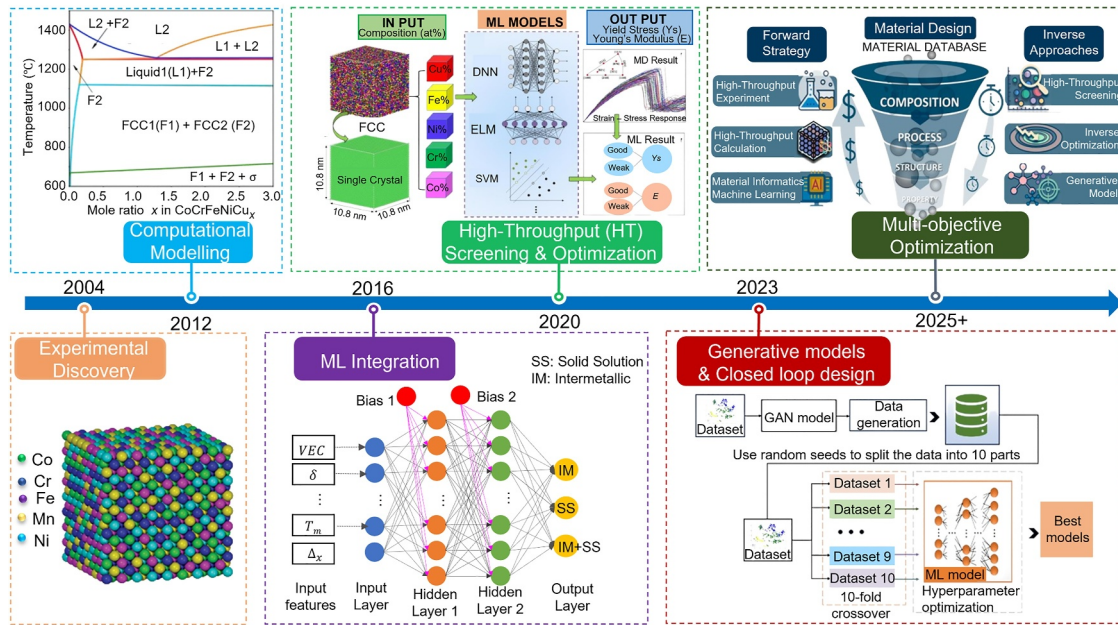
1400
1200
1000
800
600
Temperature (°C)
L2 +F2
L2
L1 + L2
Liquid1(L1)+F2
F2
FCC1(F1) + FCC2 (F2)
F1 + F2 + σ
0.0 0.5 1.0 1.5 2.0 2.5 3.0
Mole ratio $x$ in CoCrFeNiCu$_x$

Computational Modelling

IN PUT
Composition (at%)
FCC
Single Crystal
10.8 nm
10.8 nm
10.8 nm
Cu%
Fe%
Ni%
Cr%
Co%

ML MODELS
DNN
ELM
SVM

OUT PUT
Yield Stress (Ys)
Young's Modulus (E)
MD Result
Strain - Stress Response
ML Result
Good
Weak
Ys
Good
Weak
E

High-Throughput (HT) Screening & Optimization

Forward Strategy
Material Design
MATERIAL DATABASE
Inverse Approaches
High-Throughput Experiment
High-Throughput Calculation
Material Informatics Machine Learning
COMPOSITION
PROCESS
STRUCTURE
High-Throughput Screening
Inverse Optimization
Generative Model
Multi-objective Optimization

2004
2012
2016
2020
2023
2025+

Experimental Discovery
Co
Cr
Fe
Mn
Ni

ML Integration
SS: Solid Solution
IM: Intermetallic
Bias 1
Bias 2
$VEC$
$\delta$
⋮
$T_m$
$\Delta_x$
IM
SS
IM+SS
Input features
Input Layer
Hidden Layer 1
Hidden Layer 2
Output Layer

Generative models & Closed loop design
Dataset
GAN model
Data generation
Use random seeds to split the data into 10 parts
Dataset
Dataset 1
Dataset 2
• • •
Dataset 9
Dataset 10
10-fold crossover
ML model
Hyperparameter optimization
Best models